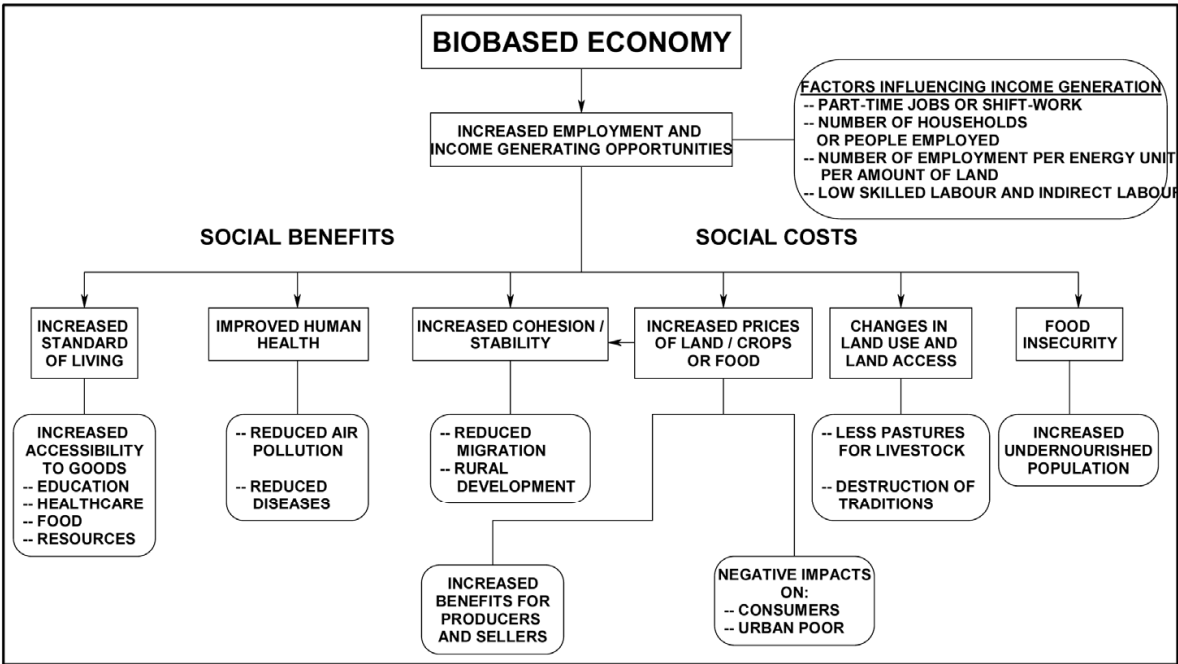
BIOBASED ECONOMY

INCREASED EMPLOYMENT AND INCOME GENERATING OPPORTUNITIES

FACTORS INFLUENCING INCOME GENERATION
-- PART-TIME JOBS OR SHIFT-WORK
-- NUMBER OF HOUSEHOLDS OR PEOPLE EMPLOYED
-- NUMBER OF EMPLOYMENT PER ENERGY UNIT PER AMOUNT OF LAND
-- LOW SKILLED LABOUR AND INDIRECT LABOUR

SOCIAL BENEFITS

SOCIAL COSTS

INCREASED STANDARD OF LIVING

IMPROVED HUMAN HEALTH

INCREASED COHESION / STABILITY

INCREASED PRICES OF LAND / CROPS OR FOOD

CHANGES IN LAND USE AND LAND ACCESS

FOOD INSECURITY

INCREASED ACCESSIBILITY TO GOODS
-- EDUCATION
-- HEALTHCARE
-- FOOD
-- RESOURCES

-- REDUCED AIR POLLUTION
-- REDUCED DISEASES

-- REDUCED MIGRATION
-- RURAL DEVELOPMENT

-- LESS PASTURES FOR LIVESTOCK
-- DESTRUCTION OF TRADITIONS

INCREASED UNDERNOURISHED POPULATION

INCREASED BENEFITS FOR PRODUCERS AND SELLERS

NEGATIVE IMPACTS ON:
-- CONSUMERS
-- URBAN POOR